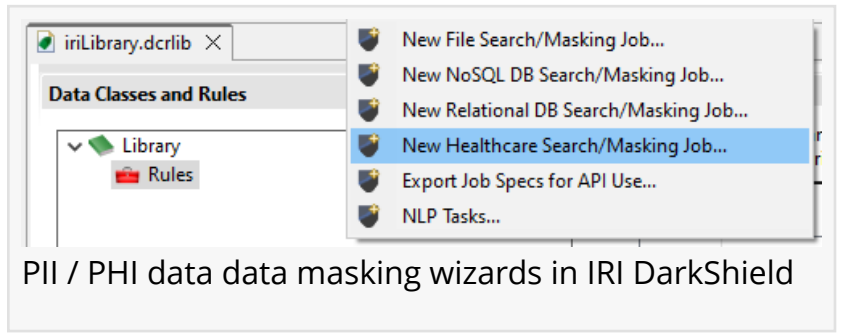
iriLibrary.dcrlib ×

Data Classes and Rules

Library
Rules

New File Search/Masking Job...
New NoSQL DB Search/Masking Job...
New Relational DB Search/Masking Job...
New Healthcare Search/Masking Job...
Export Job Specs for API Use...
NLP Tasks...

PII / PHI data data masking wizards in IRI DarkShield